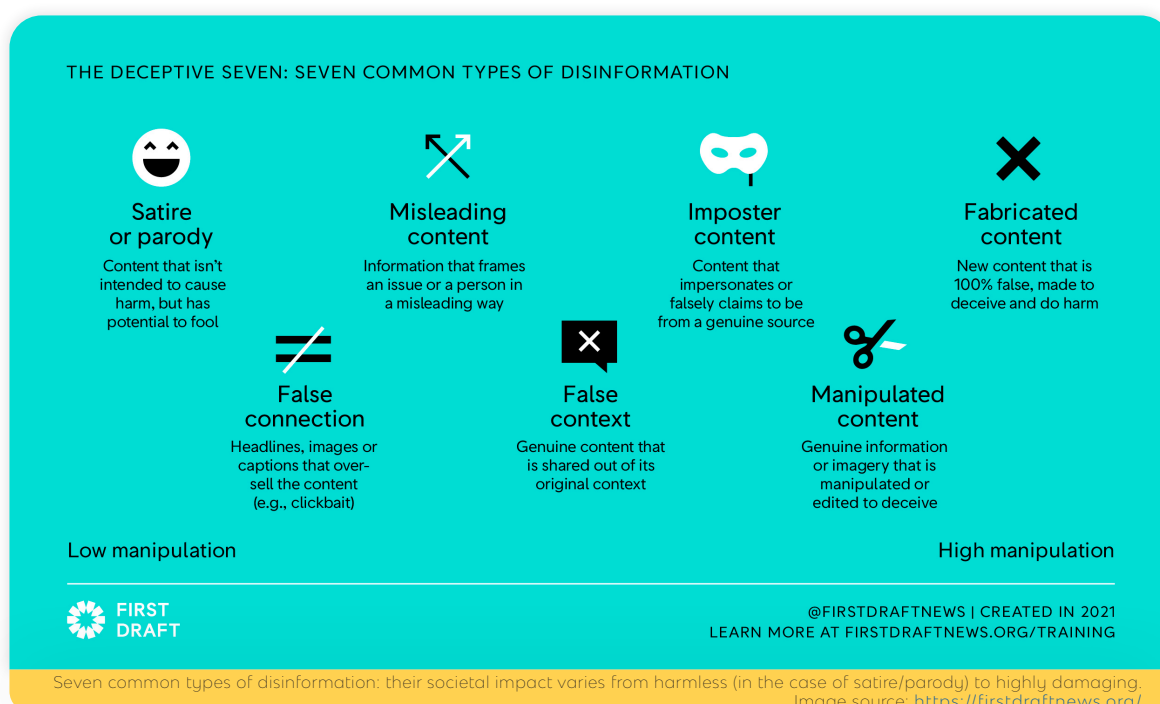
THE DECEPTIVE SEVEN: SEVEN COMMON TYPES OF DISINFORMATION

Satire or parody
Content that isn't intended to cause harm, but has potential to fool

Misleading content
Information that frames an issue or a person in a misleading way

Imposter content
Content that impersonates or falsely claims to be from a genuine source

Fabricated content
New content that is 100% false, made to deceive and do harm

False connection
Headlines, images or captions that oversell the content (e.g., clickbait)

False context
Genuine content that is shared out of its original context

Manipulated content
Genuine information or imagery that is manipulated or edited to deceive

Low manipulation

High manipulation

FIRST DRAFT

@FIRSTDRAFTNEWS | CREATED IN 2021
LEARN MORE AT FIRSTDRAFTNEWS.ORG/TRAINING

Seven common types of disinformation: their societal impact varies from harmless (in the case of satire/parody) to highly damaging. Image source: https://firstdraftnews.org/